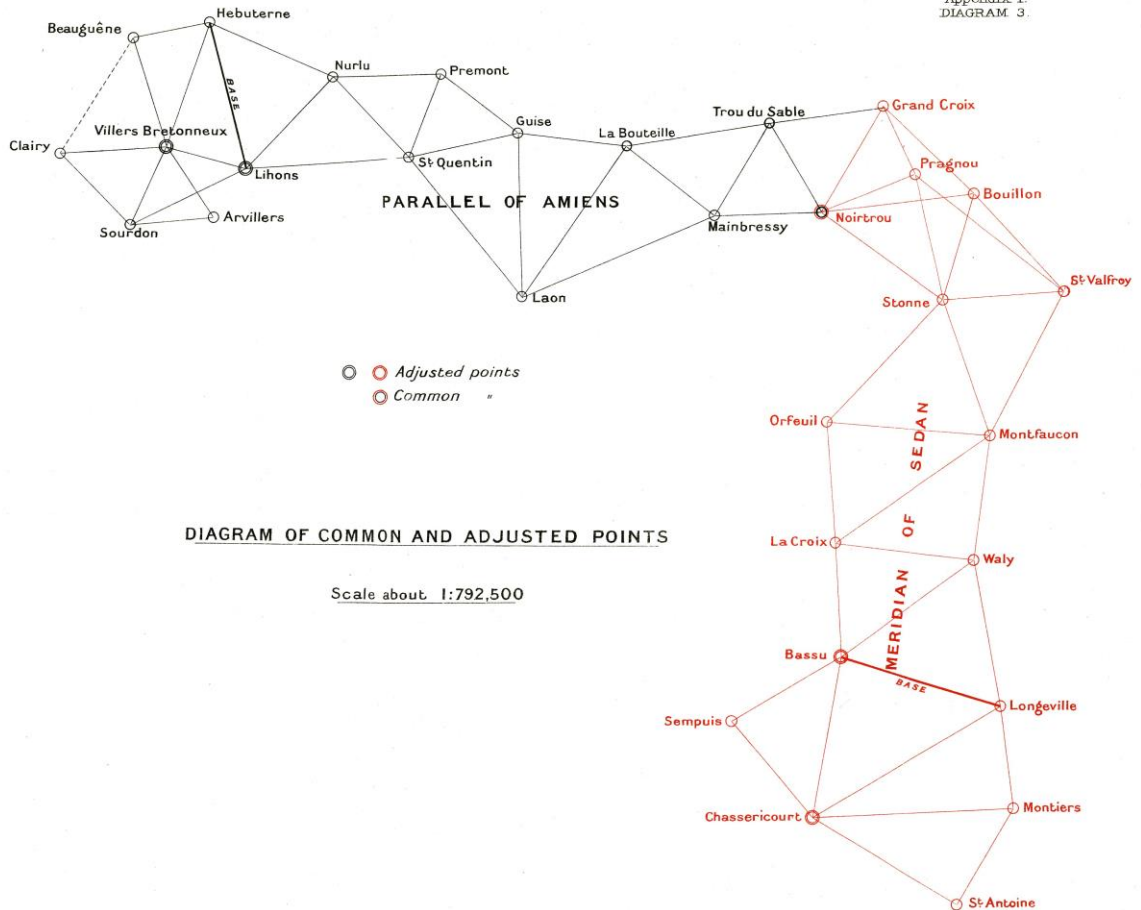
Appendix I.
DIAGRAM 3.

Beauguêne
Hebuterne
BASE
Nurlu
Premont
Clairy
Villers Bretonneux
Lihons
St Quentin
Guise
La Bouteille
Trou du Sable
Grand Croix
Pragnou
Bouillon
Noirtrou
Mainbressy
Sourdon
Arvillers
PARALLEL OF AMIENS
Laon
St Valfroy
Stonne

Adjusted points
Common "

Orfeuil
Montfaucon
SEDAN
OF
MERIDIAN
DIAGRAM OF COMMON AND ADJUSTED POINTS
Scale about 1:792,500
La Croix
Waly
Bassu
BASE
Longeville
Sempuis
Chassericourt
Montiers
St Antoine